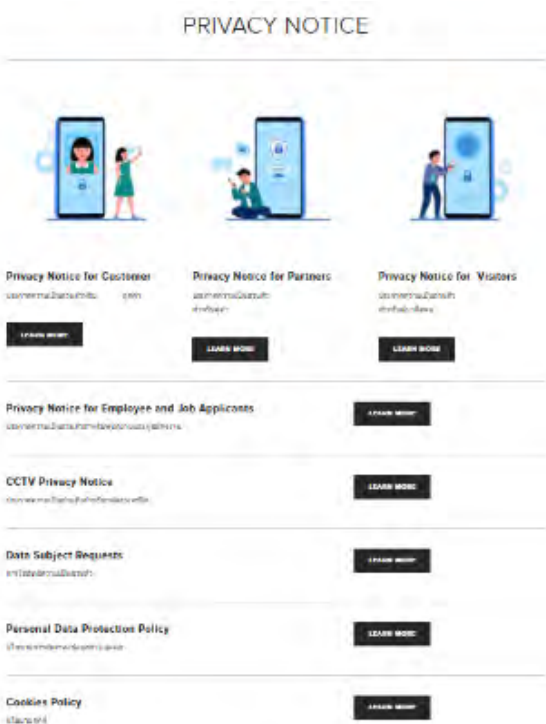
PRIVACY NOTICE

Privacy Notice for Customer
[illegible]

LEARN MORE

Privacy Notice for Partners
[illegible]

LEARN MORE

Privacy Notice for Visitors
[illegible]

LEARN MORE

Privacy Notice for Employee and Job Applicants
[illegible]

LEARN MORE

CCTV Privacy Notice
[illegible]

LEARN MORE

Data Subject Requests
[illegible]

LEARN MORE

Personal Data Protection Policy
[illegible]

LEARN MORE

Cookies Policy
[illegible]

LEARN MORE